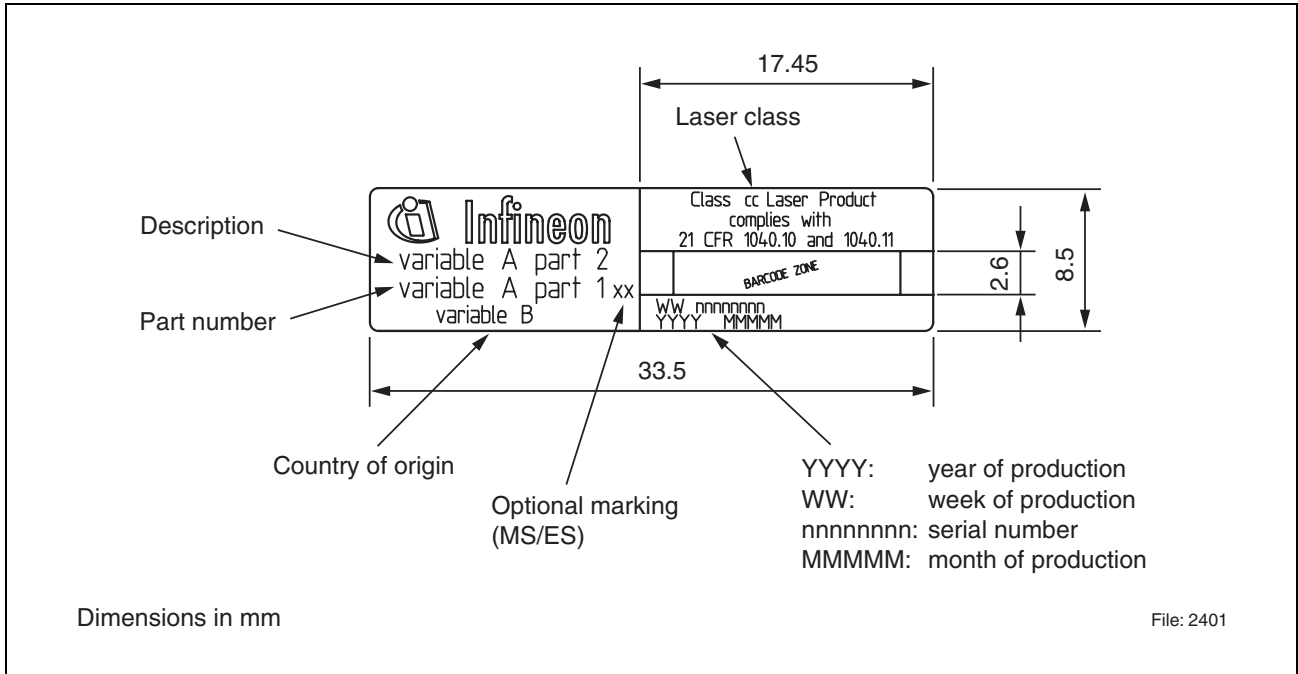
17.45

Laser class

Description

Infineon

variable A part 2

variable A part 1 xx

variable B

Part number

Class cc Laser Product complies with 21 CFR 1040.10 and 1040.11

BARCODE ZONE

WW nnnnnnnn
YYYY MMMMM

2.6

8.5

33.5

Country of origin

Optional marking (MS/ES)

YYYY: year of production
WW: week of production
nnnnnnnn: serial number
MMMMM: month of production

Dimensions in mm

File: 2401